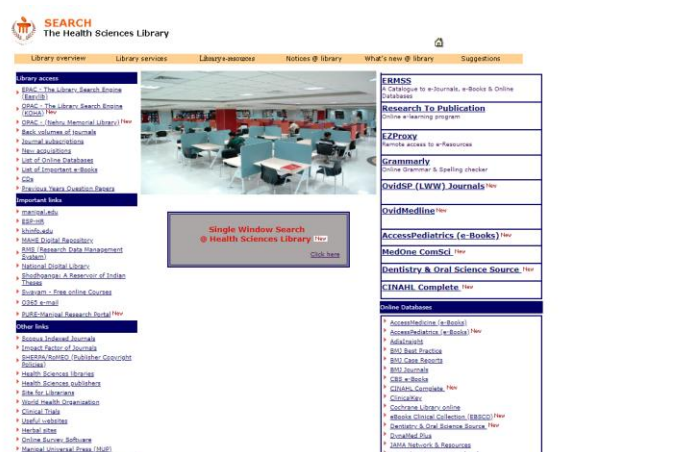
SEARCH
The Health Sciences Library

Library overview | Library services | Library e-resources | Notices @ library | What's new @ library | Suggestions

Library access
OPAC - The Library Search Engine (Easylib)
OPAC - The Library Search Engine (KOHA) New
OPAC - (Nehru Memorial Library) New
Back volumes of journals
Journal subscriptions
New acquisitions
List of Online Databases
List of Important e-Books
CDs
Previous Years Question Papers

Important links
manipal.edu
ESS-HR
khinfo.edu
MAHE Digital Repository
RMS (Research Data Management System)
National Digital Library
Shodhganga: A Reservoir of Indian Theses
Swayam - Free online Courses
O365 e-mail
PURE-Manipal Research Portal New

Other links
Scopus Indexed Journals
Impact Factor of Journals
SHERPA/RoMEO (Publisher Copyright Policies)
Health Sciences libraries
Health Sciences publishers
Site for Librarians
World Health Organization
Clinical Trials
Useful websites
Herbal sites
Online Survey Software
Manipal Universal Press (MUP)

Single Window Search @ Health Sciences Library New
Click here

ERMSS
A Catalogue to e-Journals, e-Books & Online Databases
Research To Publication
Online e-learning program
EZProxy
Remote access to e-Resources
Grammarly
Online Grammar & Spelling checker
OvidSP (LWW) Journals New
OvidMedline New
AccessPediatrics (e-Books) New
MedOne ComSci New
Dentistry & Oral Science Source New
CINAHL Complete New

Online Databases
AccessMedicine (e-Books)
AccessPediatrics (e-Books) New
AdisInsight
BMJ Best Practice
BMJ Case Reports
BMJ Journals
CBS e-Books
CINAHL Complete New
ClinicalKey
Cochrane Library online
eBooks Clinical Collection (EBSCO) New
Dentistry & Oral Science Source New
DynaMed Plus
JAMA Network & Resources